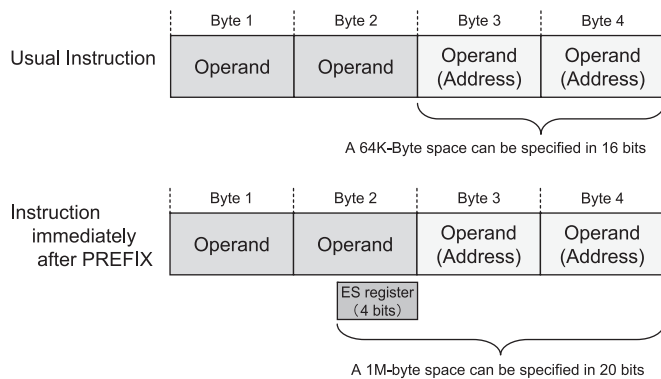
Byte 1 | Byte 2 | Byte 3 | Byte 4

Usual Instruction

Operand | Operand | Operand (Address) | Operand (Address)

A 64K-Byte space can be specified in 16 bits

Byte 1 | Byte 2 | Byte 3 | Byte 4

Instruction immediately after PREFIX

Operand | Operand | Operand (Address) | Operand (Address)

ES register (4 bits)

A 1M-byte space can be specified in 20 bits